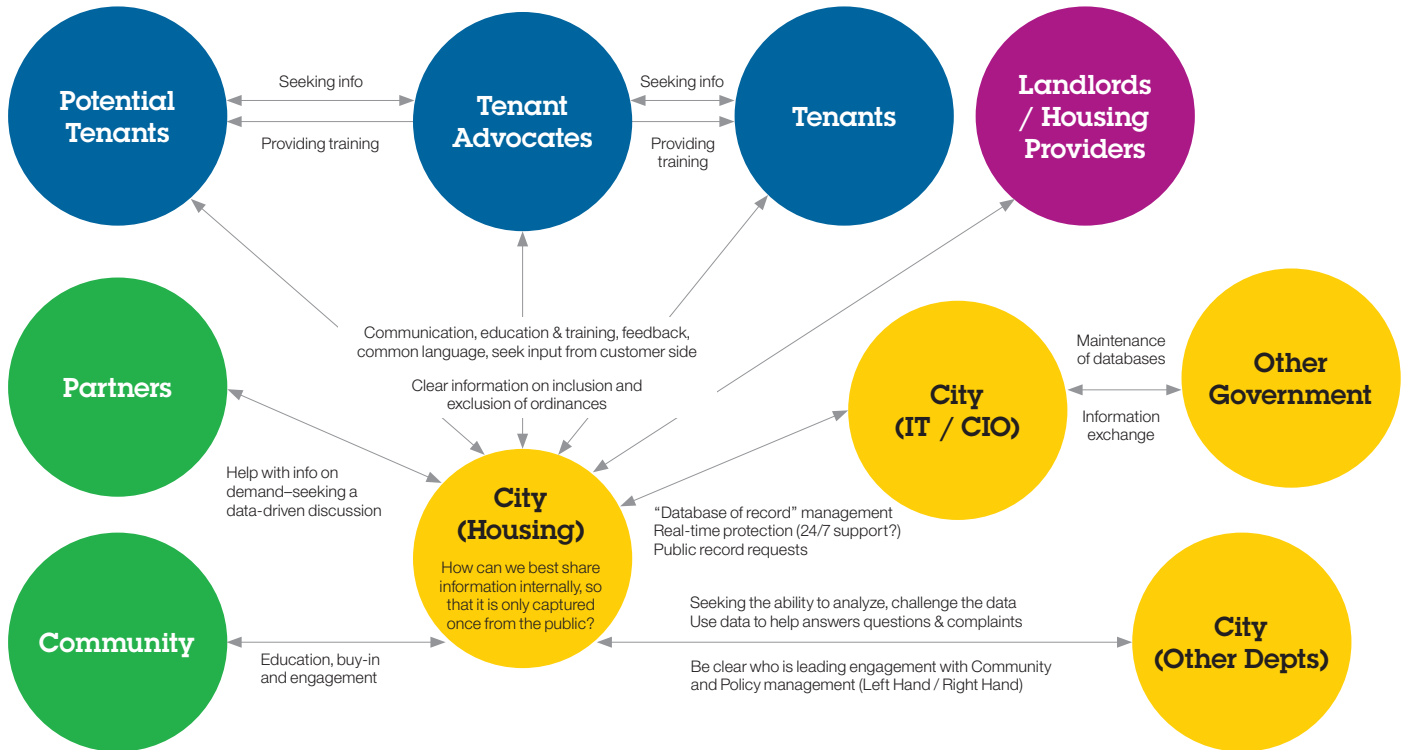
Potential Tenants

Seeking info

Providing training

Tenant Advocates

Seeking info

Providing training

Tenants

Landlords / Housing Providers

Partners

Communication, education & training, feedback, common language, seek input from customer side

Clear information on inclusion and exclusion of ordinances

City (IT / CIO)

Maintenance of databases

Information exchange

Other Government

Help with info on demand–seeking a data-driven discussion

City (Housing)

How can we best share information internally, so that it is only captured once from the public?

“Database of record” management
Real-time protection (24/7 support?)
Public record requests

Community

Education, buy-in and engagement

Seeking the ability to analyze, challenge the data
Use data to help answers questions & complaints

Be clear who is leading engagement with Community and Policy management (Left Hand / Right Hand)

City (Other Depts)